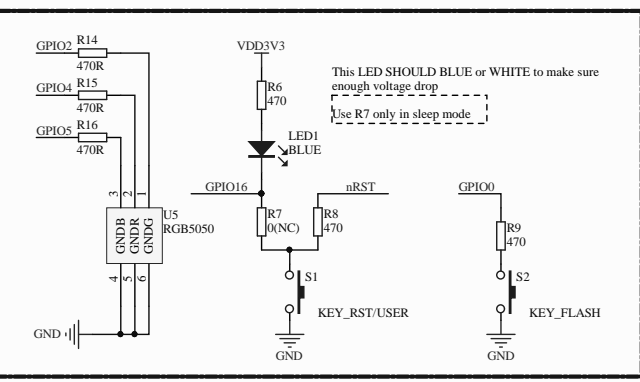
GPIO2 R14 470R
GPIO4 R15 470R
GPIO5 R16 470R

3 2 1
GNDB GNDR GNDG
U5 RGB5050
4 5 6

GND

VDD3V3
R6 470
LED1 BLUE

This LED SHOULD BLUE or WHITE to make sure enough voltage drop

Use R7 only in sleep mode

GPIO16
nRST
R7 0(NC)
R8 470
S1
KEY_RST/USER
GND

GPIO0
R9 470
S2
KEY_FLASH
GND